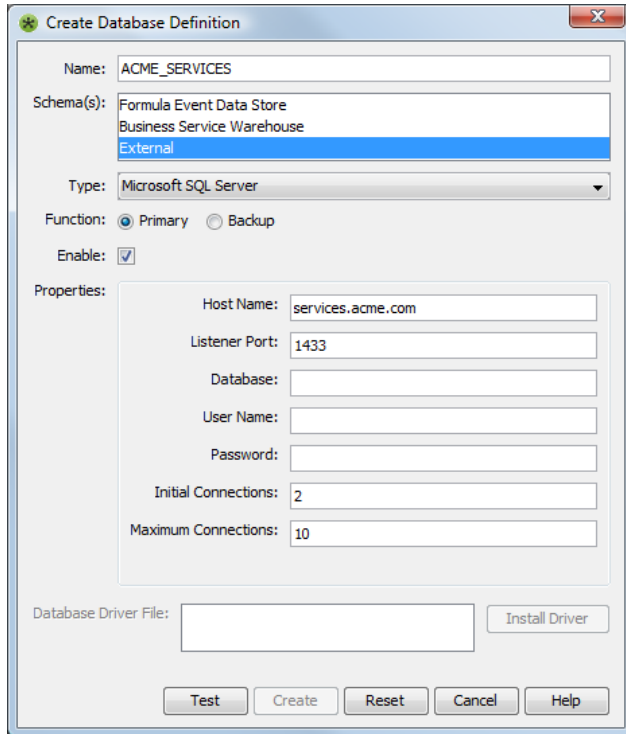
Create Database Definition

Name: ACME_SERVICES

Schema(s): Formula Event Data Store
Business Service Warehouse
External

Type: Microsoft SQL Server

Function: Primary Backup

Enable:

Properties:

Host Name: services.acme.com

Listener Port: 1433

Database:

User Name:

Password:

Initial Connections: 2

Maximum Connections: 10

Database Driver File:

Install Driver

Test Create Reset Cancel Help